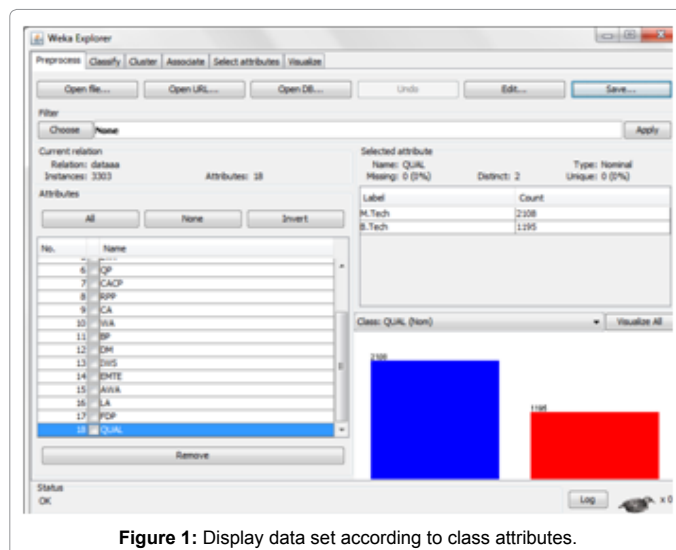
Weka Explorer

Preprocess | Classify | Cluster | Associate | Select attributes | Visualize

Open file... | Open URL... | Open DB... | Undo | Edit... | Save...

Filter
Choose | None | Apply

Current relation
Relation: dataaa
Instances: 3303
Attributes: 18

Attributes
All | None | Invert

| No. | | Name |
|---|---|---|
| 6 | | QP |
| 7 | | CACP |
| 8 | | RPP |
| 9 | | CA |
| 10 | | WA |
| 11 | | BP |
| 12 | | DM |
| 13 | | DWS |
| 14 | | EMTE |
| 15 | | AWA |
| 16 | | LA |
| 17 | | FDP |
| 18 | | QUAL |

Remove

Selected attribute
Name: QUAL
Missing: 0 (0%)
Distinct: 2
Type: Nominal
Unique: 0 (0%)

| Label | Count |
|---|---|
| M.Tech | 2108 |
| B.Tech | 1195 |

Class: QUAL (Nom) | Visualize All

2108
1195

Status
OK
Log
x 0

Figure 1: Display data set according to class attributes.